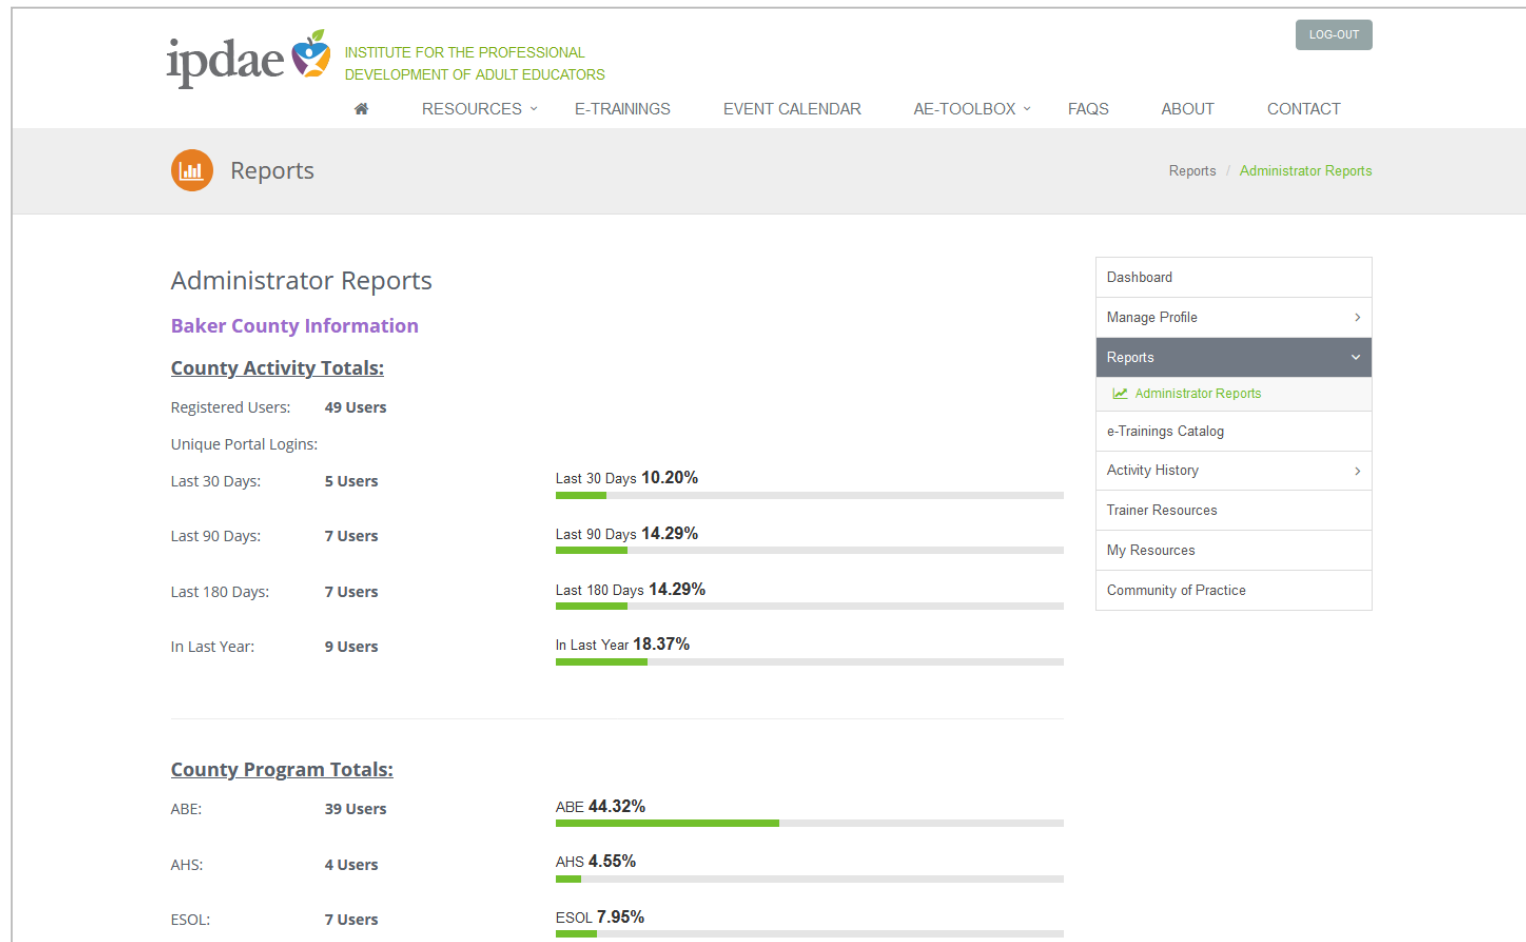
ipdae INSTITUTE FOR THE PROFESSIONAL DEVELOPMENT OF ADULT EDUCATORS

LOG-OUT

RESOURCES E-TRAININGS EVENT CALENDAR AE-TOOLBOX FAQS ABOUT CONTACT

Reports

Reports / Administrator Reports

Administrator Reports

Baker County Information

County Activity Totals:

Registered Users: 49 Users

Unique Portal Logins:

Last 30 Days: 5 Users

Last 30 Days 10.20%

Last 90 Days: 7 Users

Last 90 Days 14.29%

Last 180 Days: 7 Users

Last 180 Days 14.29%

In Last Year: 9 Users

In Last Year 18.37%

County Program Totals:

ABE: 39 Users

ABE 44.32%

AHS: 4 Users

AHS 4.55%

ESOL: 7 Users

ESOL 7.95%

Dashboard
Manage Profile
Reports
Administrator Reports
e-Trainings Catalog
Activity History
Trainer Resources
My Resources
Community of Practice